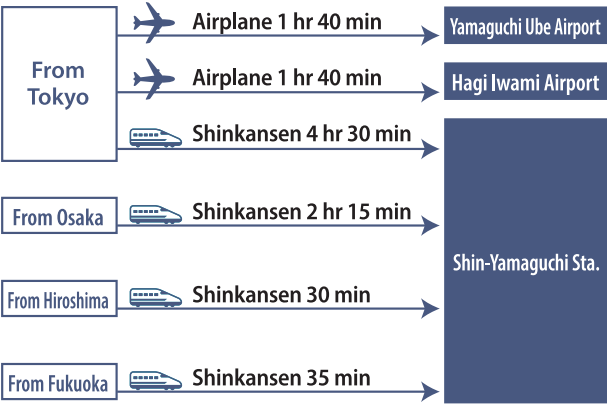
From Tokyo

Airplane 1 hr 40 min

Yamaguchi Ube Airport

Airplane 1 hr 40 min

Hagi Iwami Airport

Shinkansen 4 hr 30 min

From Osaka

Shinkansen 2 hr 15 min

From Hiroshima

Shinkansen 30 min

From Fukuoka

Shinkansen 35 min

Shin-Yamaguchi Sta.